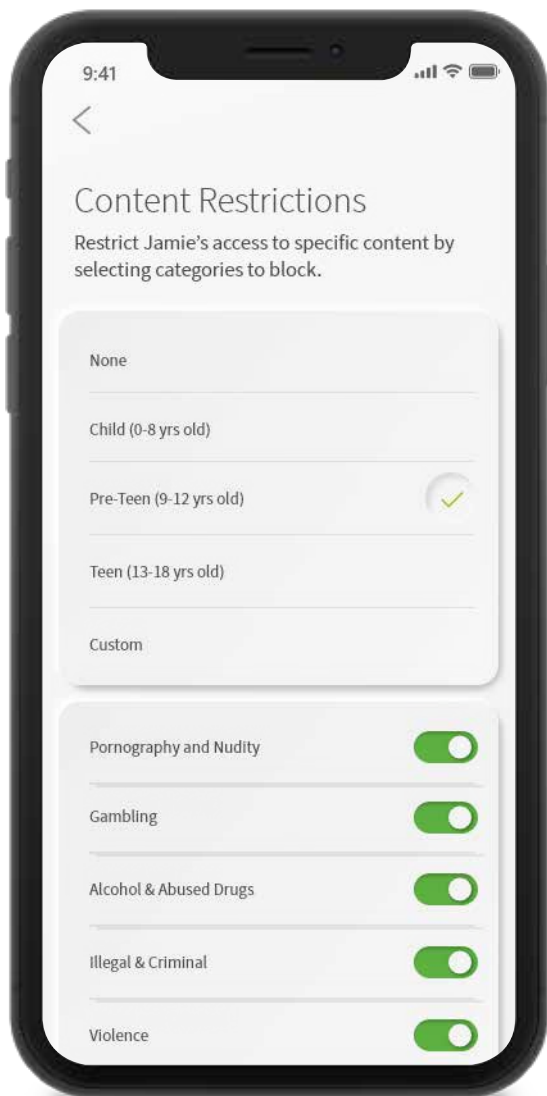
9:41

<

Content Restrictions

Restrict Jamie's access to specific content by selecting categories to block.

None

Child (0-8 yrs old)

Pre-Teen (9-12 yrs old)

Teen (13-18 yrs old)

Custom

Pornography and Nudity

Gambling

Alcohol & Abused Drugs

Illegal & Criminal

Violence